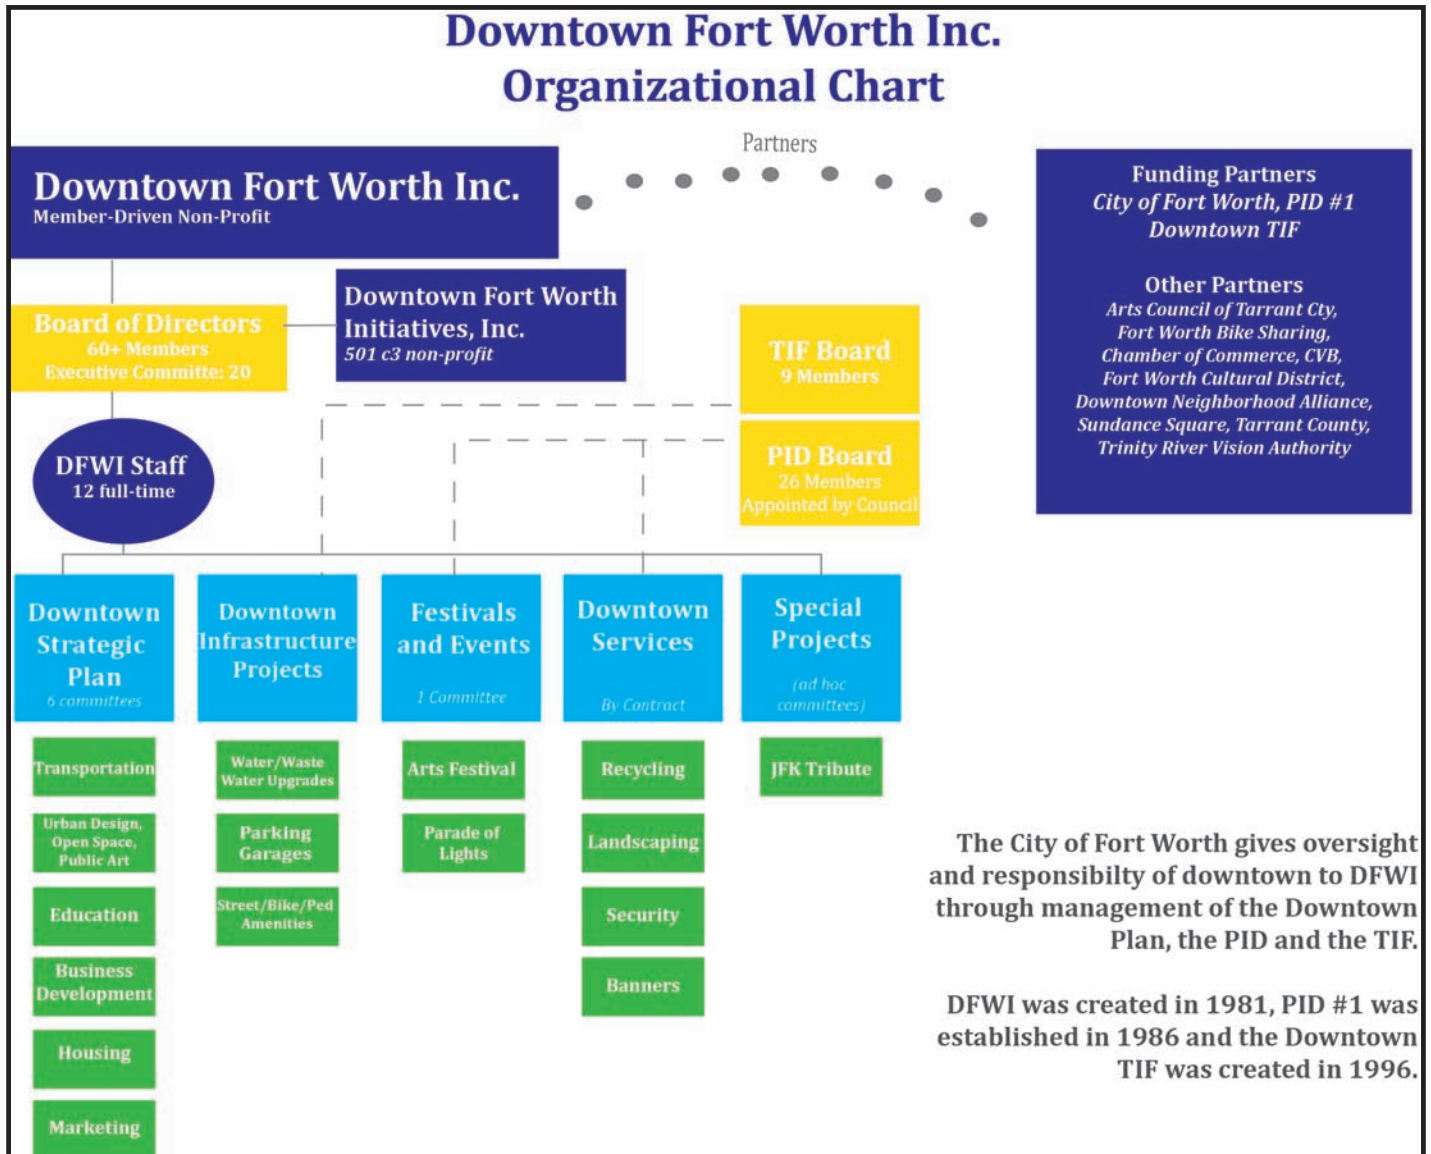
Downtown Fort Worth Inc.
Organizational Chart

Partners

Downtown Fort Worth Inc.
Member-Driven Non-Profit

Funding Partners
City of Fort Worth, PID #1
Downtown TIF

Other Partners
Arts Council of Tarrant Cty,
Fort Worth Bike Sharing,
Chamber of Commerce, CVB,
Fort Worth Cultural District,
Downtown Neighborhood Alliance,
Sundance Square, Tarrant County,
Trinity River Vision Authority

Board of Directors
60+ Members
Executive Committe: 20

Downtown Fort Worth Initiatives, Inc.
501 c3 non-profit

TIF Board
9 Members

PID Board
26 Members
Appointed by Council

DFWI Staff
12 full-time

Downtown Strategic Plan
6 committees

Downtown Infrastructure Projects

Festivals and Events
1 Committee

Downtown Services
By Contract

Special Projects
(ad hoc committees)

Transportation

Urban Design, Open Space, Public Art

Education

Business Development

Housing

Marketing

Water/Waste Water Upgrades

Parking Garages

Street/Bike/Ped Amenities

Arts Festival

Parade of Lights

Recycling

Landscaping

Security

Banners

JFK Tribute

The City of Fort Worth gives oversight and responsibilty of downtown to DFWI through management of the Downtown Plan, the PID and the TIF.

DFWI was created in 1981, PID #1 was established in 1986 and the Downtown TIF was created in 1996.